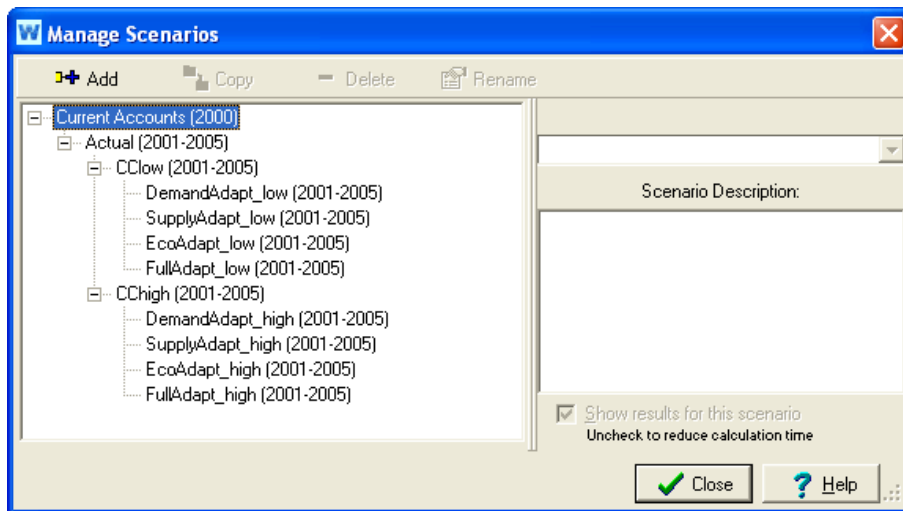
Manage Scenarios

Add
Copy
Delete
Rename

Current Accounts (2000)
Actual (2001-2005)
CClow (2001-2005)
DemandAdapt_low (2001-2005)
SupplyAdapt_low (2001-2005)
EcoAdapt_low (2001-2005)
FullAdapt_low (2001-2005)
CChigh (2001-2005)
DemandAdapt_high (2001-2005)
SupplyAdapt_high (2001-2005)
EcoAdapt_high (2001-2005)
FullAdapt_high (2001-2005)

Scenario Description:

Show results for this scenario
Uncheck to reduce calculation time

Close
Help